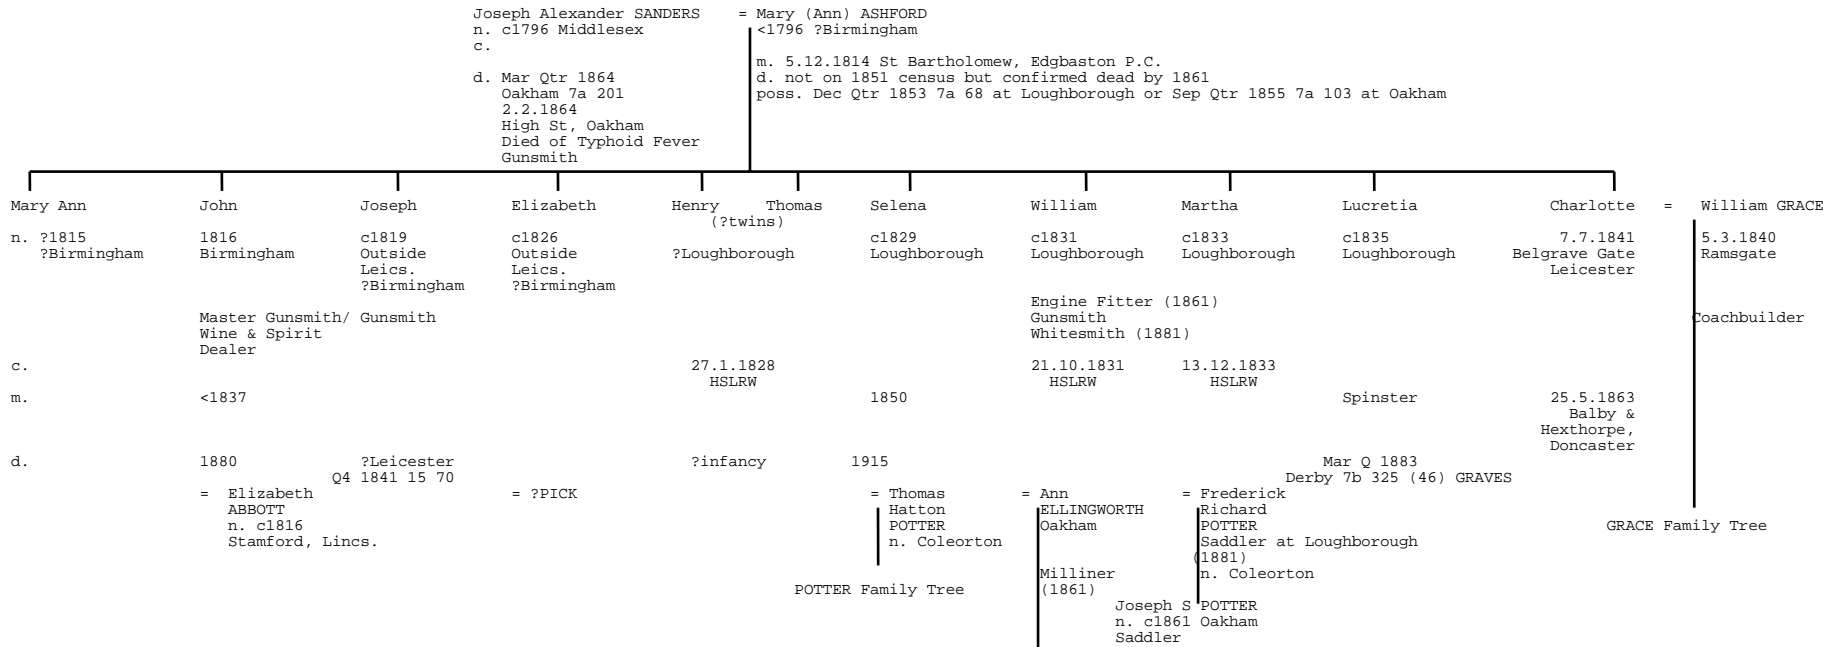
Joseph Alexander SANDERS = Mary (Ann) ASHFORD
n. c1796 Middlesex
c.
d. Mar Qtr 1864
Oakham 7a 201
2.2.1864
High St, Oakham
Died of Typhoid Fever
Gunsmith

<1796 ?Birmingham
m. 5.12.1814 St Bartholomew, Edgbaston P.C.
d. not on 1851 census but confirmed dead by 1861
poss. Dec Qtr 1853 7a 68 at Loughborough or Sep Qtr 1855 7a 103 at Oakham

Mary Ann
n. ?1815 ?Birmingham

John
1816 Birmingham
Master Gunsmith/ Wine & Spirit Dealer
m. <1837
d. 1880
= Elizabeth ABBOTT n. c1816 Stamford, Lincs.

Joseph
c1819 Outside Leics. ?Birmingham
Gunsmith
?Leicester Q4 1841 15 70

Elizabeth
c1826 Outside Leics. ?Birmingham
= ?PICK

Henry Thomas (?twins)
?Loughborough
c. 27.1.1828 HSLRW
d. ?infancy

Selena
c1829 Loughborough
m. 1850
d. 1915
= Thomas Hatton POTTER n. Coleorton
POTTER Family Tree

William
c1831 Loughborough
Engine Fitter (1861)
Gunsmith
Whitesmith (1881)
c. 21.10.1831 HSLRW
= Ann ELLINGWORTH Oakham
Milliner (1861)
Joseph S POTTER n. c1861 Oakham Saddler

Martha
c1833 Loughborough
c. 13.12.1833 HSLRW
= Frederick Richard POTTER Saddler at Loughborough (1881) n. Coleorton

Lucretia
c1835 Loughborough
Spinster
Mar Q 1883 Derby 7b 325 (46) GRAVES

Charlotte = William GRACE
7.7.1841 Belgrave Gate Leicester
m. 25.5.1863 Balby & Hexthorpe, Doncaster
5.3.1840 Ramsgate
Coachbuilder
GRACE Family Tree

n.
c.
m.
d.